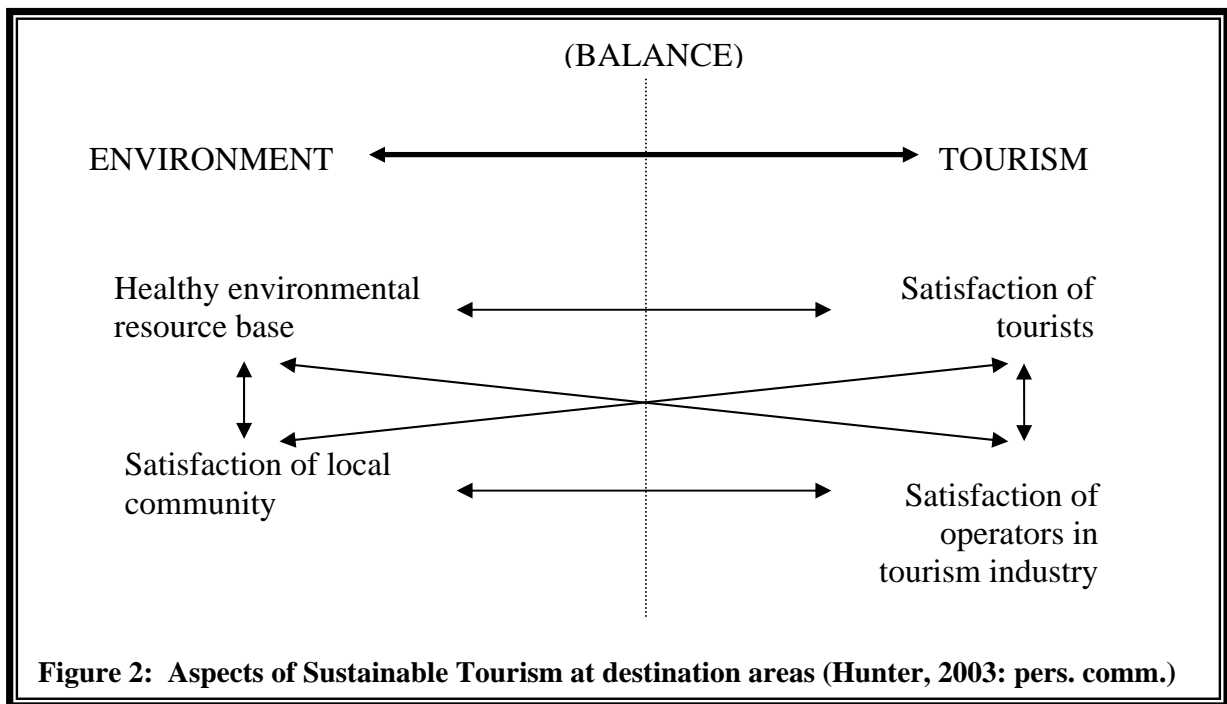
(BALANCE)

ENVIRONMENT

TOURISM

Healthy environmental resource base

Satisfaction of tourists

Satisfaction of local community

Satisfaction of operators in tourism industry

**Figure 2: Aspects of Sustainable Tourism at destination areas (Hunter, 2003: pers. comm.)**